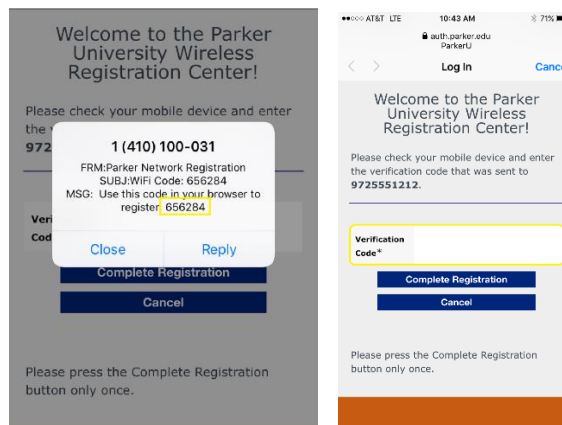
Welcome to the Parker University Wireless Registration Center!

Please check your mobile device and enter the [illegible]
972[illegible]

1 (410) 100-031
FRM:Parker Network Registration
SUBJ:WiFi Code: 656284
MSG: Use this code in your browser to register 656284

Close
Reply

Veri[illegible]
Cod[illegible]

Complete Registration
Cancel

Please press the Complete Registration button only once.

●●○○○ AT&T LTE 10:43 AM 71%
auth.parker.edu
ParkerU
Log In
Canc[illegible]

Welcome to the Parker University Wireless Registration Center!

Please check your mobile device and enter the verification code that was sent to 9725551212.

Verification Code*

Complete Registration
Cancel

Please press the Complete Registration button only once.